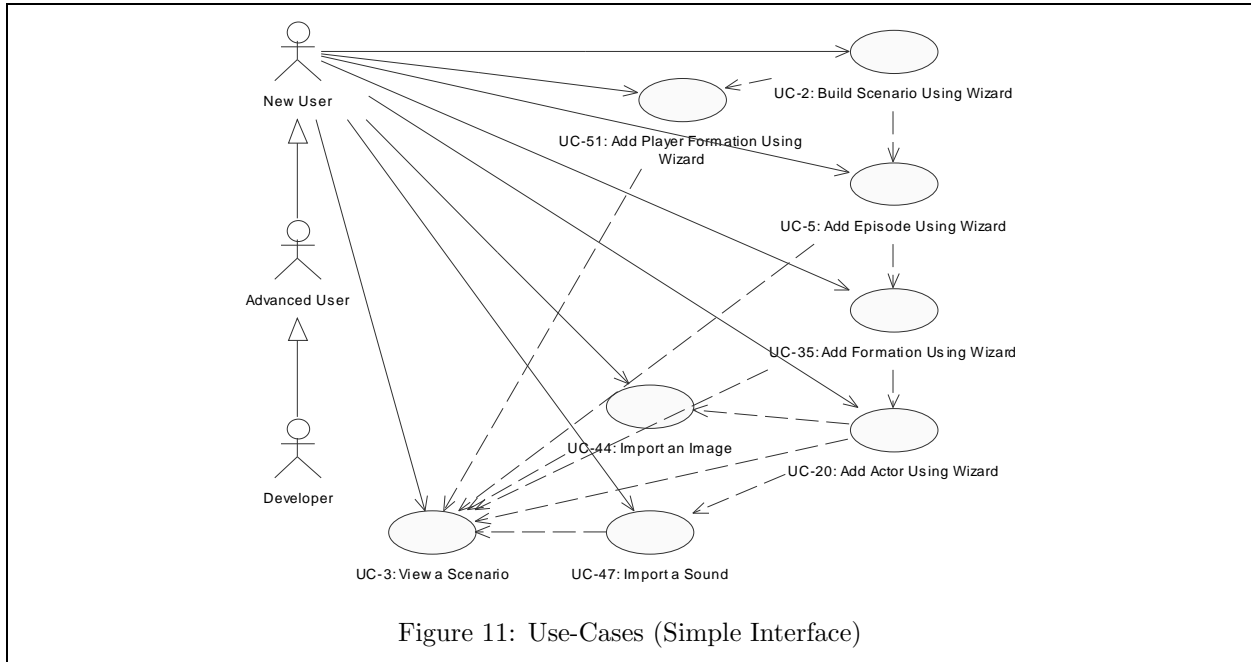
New User

Advanced User

Developer

UC-2: Build Scenario Using Wizard

UC-51: Add Player Formation Using Wizard

UC-5: Add Episode Using Wizard

UC-35: Add Formation Using Wizard

UC-44: Import an Image

UC-20: Add Actor Using Wizard

UC-3: View a Scenario

UC-47: Import a Sound

Figure 11: Use-Cases (Simple Interface)